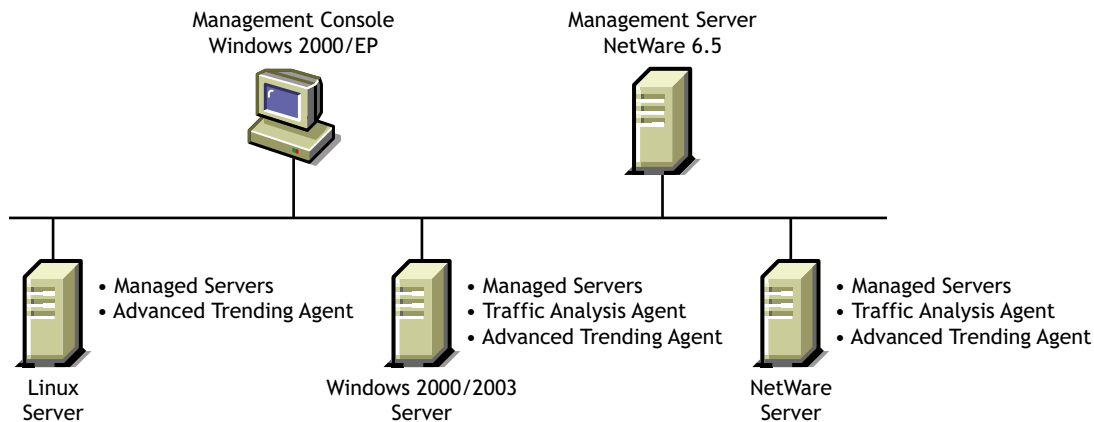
Management Console
Windows 2000/EP

Management Server
NetWare 6.5

• Managed Servers
• Advanced Trending Agent

Linux
Server

• Managed Servers
• Traffic Analysis Agent
• Advanced Trending Agent

Windows 2000/2003
Server

• Managed Servers
• Traffic Analysis Agent
• Advanced Trending Agent

NetWare
Server